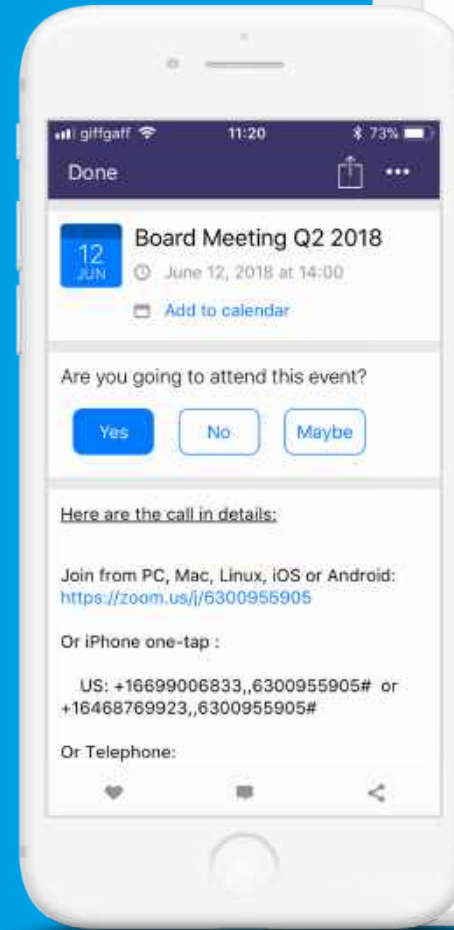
giffgaff 11:20 73%

Done

12
JUN

Board Meeting Q2 2018

June 12, 2018 at 14:00

Add to calendar

Are you going to attend this event?

Yes No Maybe

Here are the call in details:

Join from PC, Mac, Linux, iOS or Android: https://zoom.us/j/6300955905

Or iPhone one-tap :

US: +16699006833,,6300955905# or +16468769923,,6300955905#

Or Telephone: